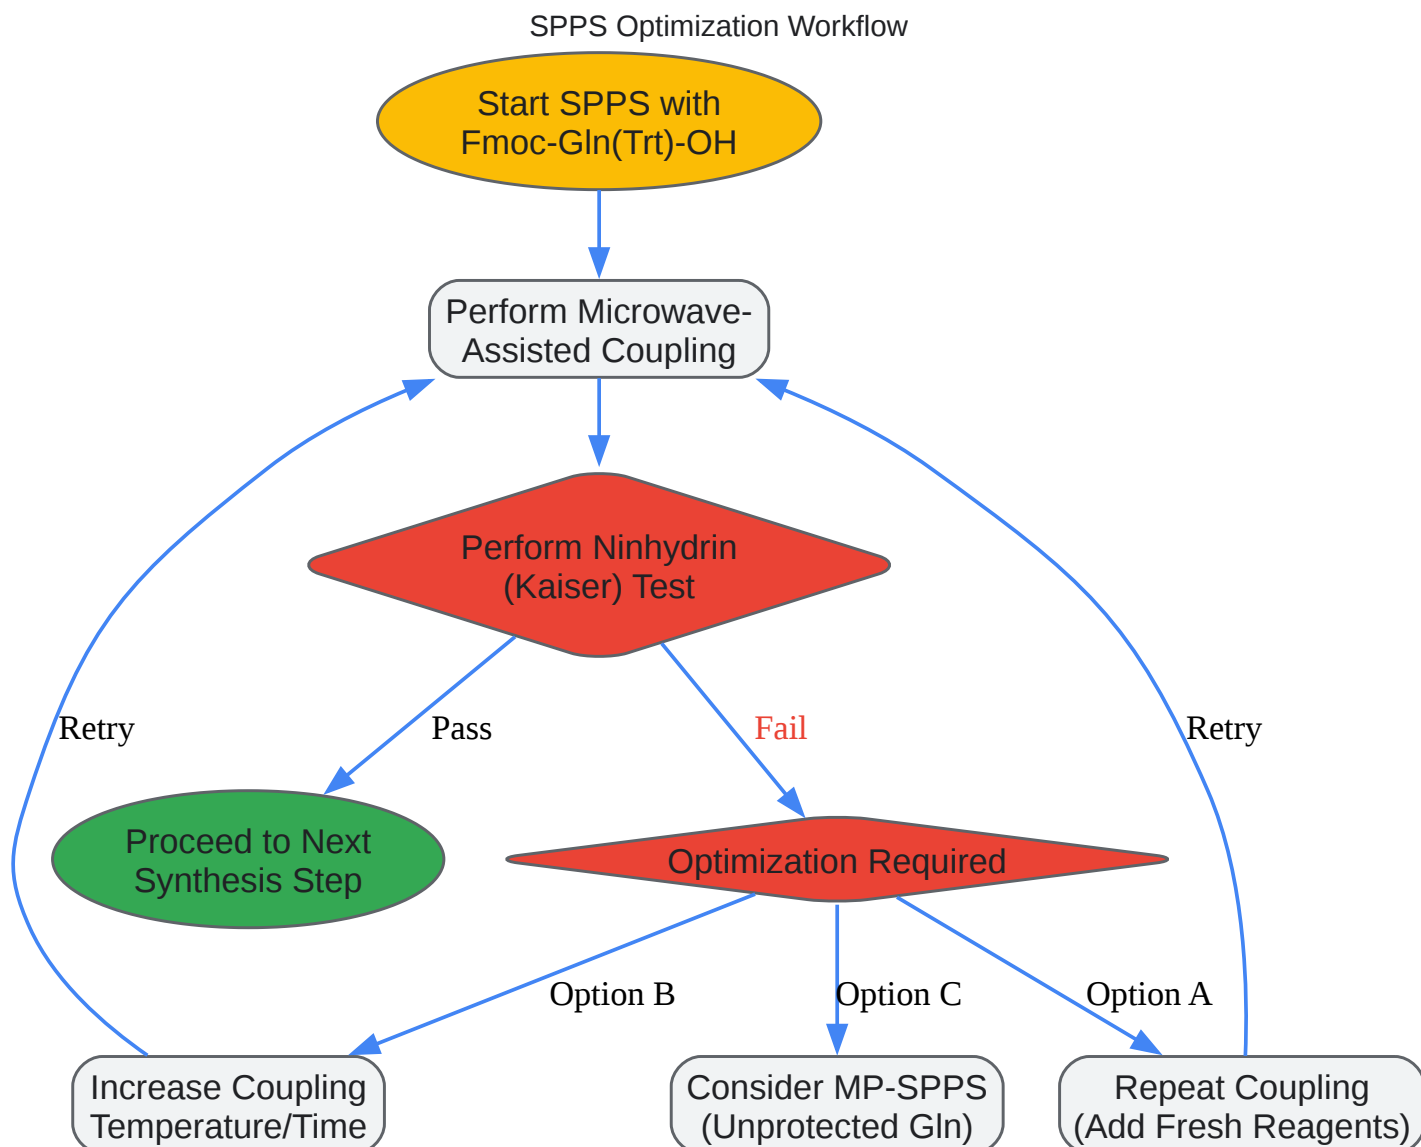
SPPS Optimization Workflow

Start SPPS with Fmoc-Gln(Trt)-OH

Perform Microwave-Assisted Coupling

Perform Ninhydrin (Kaiser) Test

Retry

Pass

Fail

Retry

Proceed to Next Synthesis Step

Optimization Required

Option B

Option C

Option A

Increase Coupling Temperature/Time

Consider MP-SPPS (Unprotected Gln)

Repeat Coupling (Add Fresh Reagents)